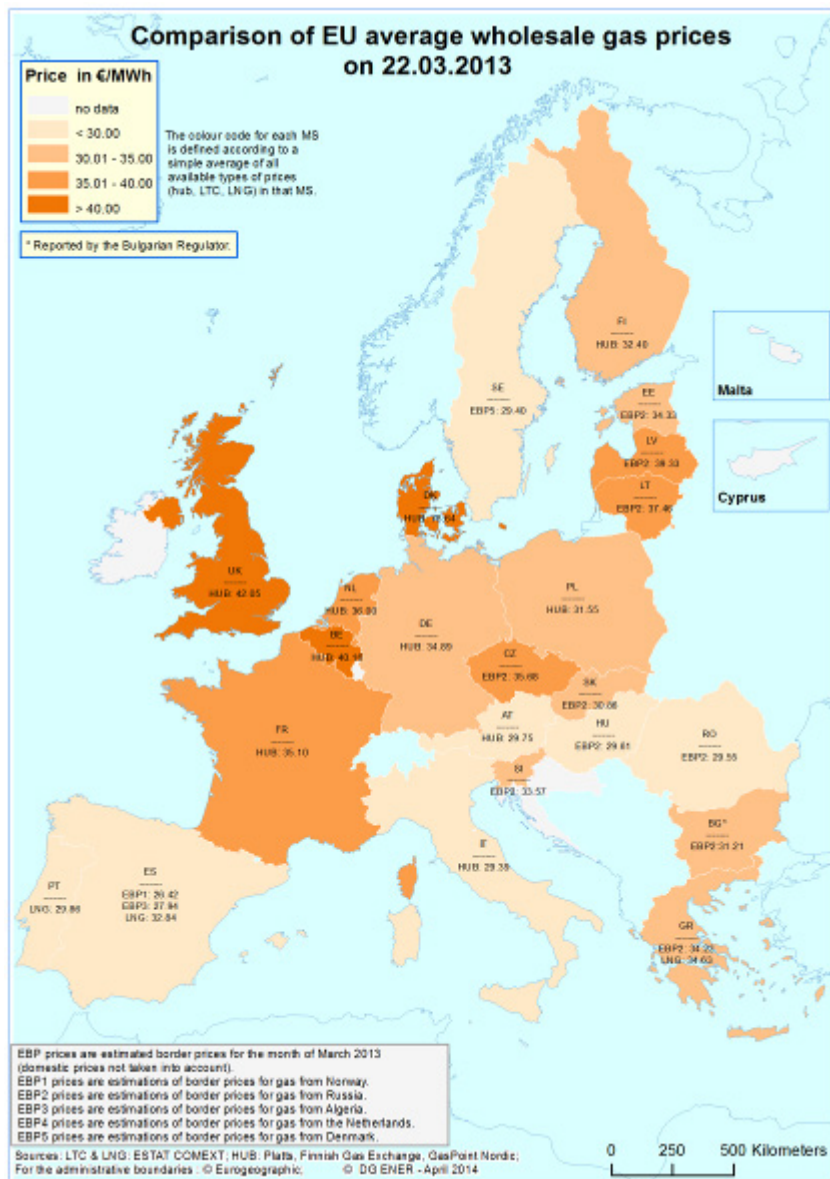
Comparison of EU average wholesale gas prices on 22.03.2013

Price in €/MWh
no data
< 30.00
30.01 - 35.00
35.01 - 40.00
> 40.00

The colour code for each MS is defined according to a simple average of all available types of prices (hub, LTC, LNG) in that MS.

* Reported by the Bulgarian Regulator.

FI
HUB: 32.40

SE
EBP5: 29.40

EE
EBP2: 34.33

LV
EBP2: 38.33

LT
EBP2: 37.46

DK
HUB: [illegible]

UK
HUB: 42.05

NL
HUB: 36.00

BE
HUB: 40.98

DE
HUB: 34.89

PL
HUB: 31.55

CZ
EBP2: 35.68

SK
EBP2: 30.86

AT
HUB: 29.75

HU
EBP2: 29.81

RO
EBP2: 29.55

FR
HUB: 35.10

SI
EBP2: 33.57

BG*
EBP2: 31.21

IT
HUB: 29.38

ES
EBP1: 26.42
EBP3: 27.94
LNG: 32.84

PT
LNG: 29.86

GR
EBP2: 34.22
LNG: 34.63

Malta

Cyprus

EBP prices are estimated border prices for the month of March 2013 (domestic prices not taken into account).
EBP1 prices are estimations of border prices for gas from Norway.
EBP2 prices are estimations of border prices for gas from Russia.
EBP3 prices are estimations of border prices for gas from Algeria.
EBP4 prices are estimations of border prices for gas from the Netherlands.
EBP5 prices are estimations of border prices for gas from Denmark.

Sources: LTC & LNG: ESTAT COMEXT; HUB: Platts, Finnish Gas Exchange, GasPoint Nordic;
For the administrative boundaries : © Eurogeographic © DG ENER - April 2014

0 250 500 Kilometers